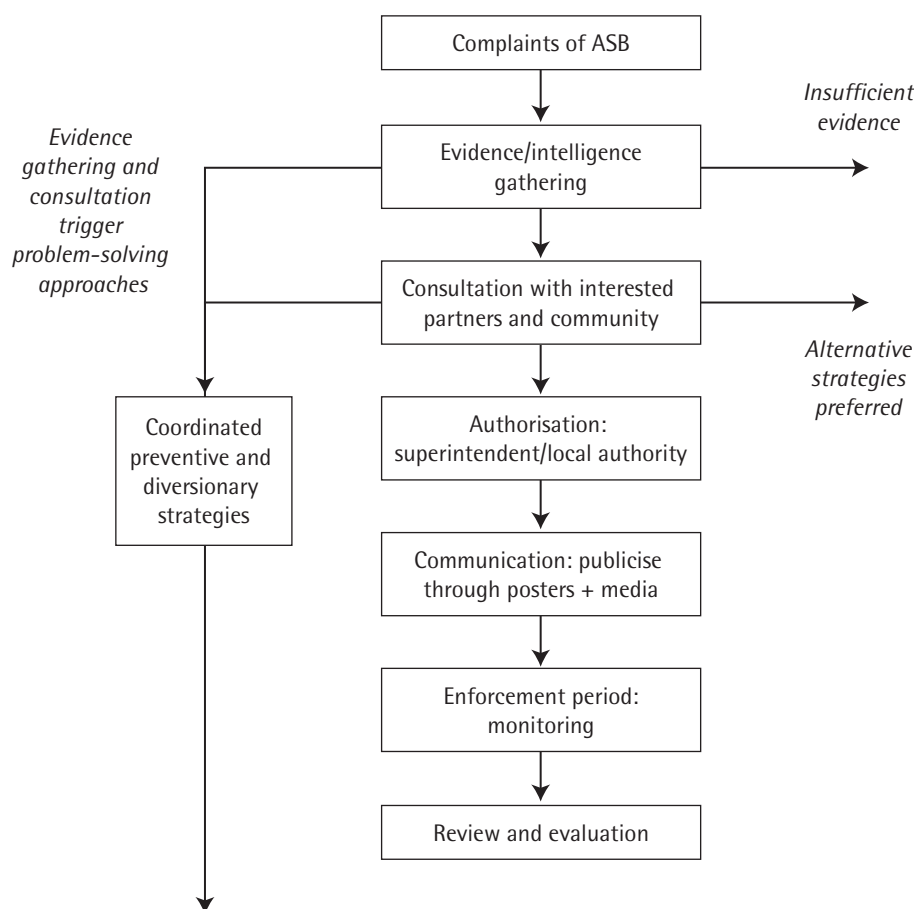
Complaints of ASB

Insufficient evidence

Evidence gathering and consultation trigger problem-solving approaches

Evidence/intelligence gathering

Consultation with interested partners and community

Alternative strategies preferred

Coordinated preventive and diversionary strategies

Authorisation: superintendent/local authority

Communication: publicise through posters + media

Enforcement period: monitoring

Review and evaluation